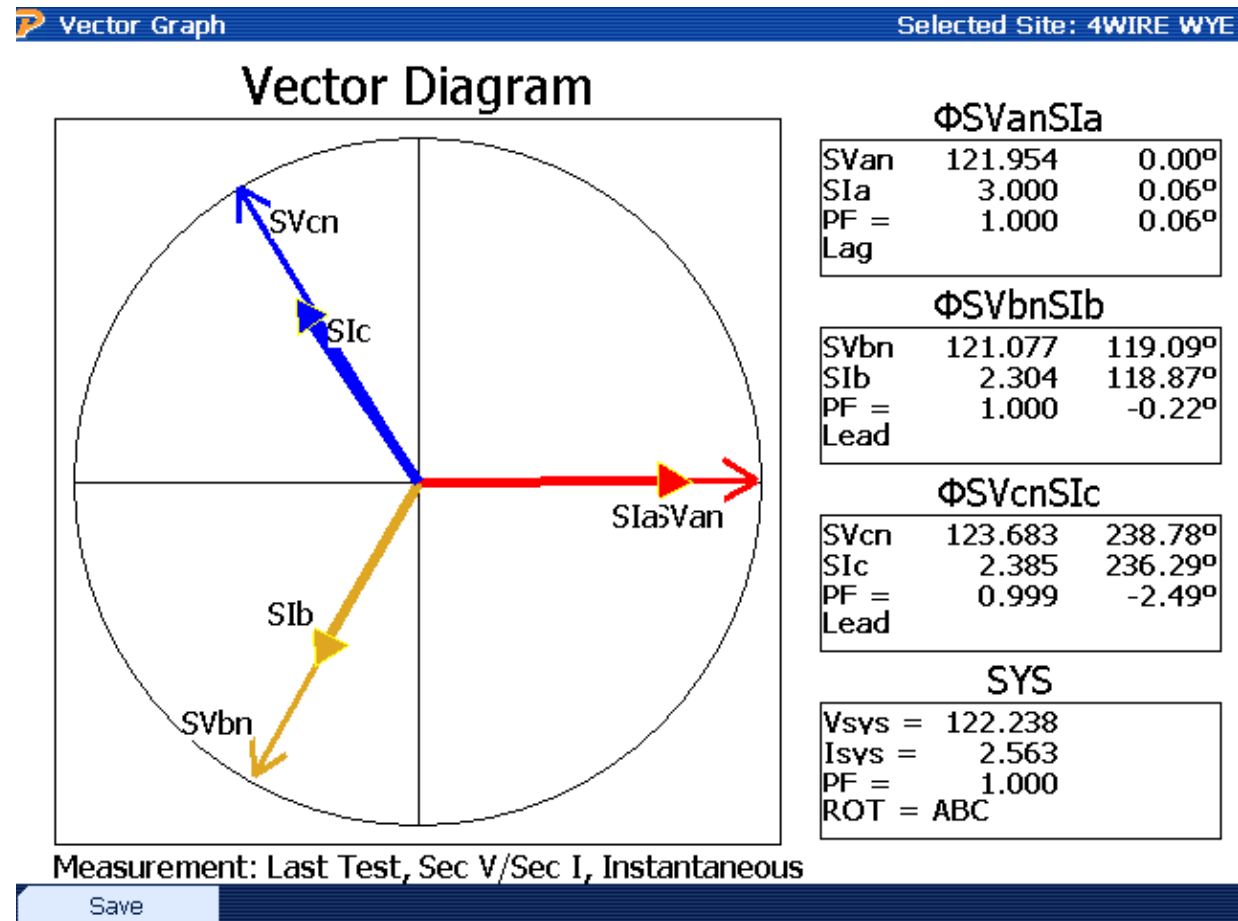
Vector Graph

Selected Site: 4WIRE WYE

Vector Diagram

SVcn

SIc

SIaSVan

SIb

SVbn

ΦSVanSIa

| | | |
|---|---|---|
| SVan | 121.954 | 0.00º |
| SIa | 3.000 | 0.06º |
| PF = | 1.000 | 0.06º |
| Lag | | |

ΦSVbnSIb

| | | |
|---|---|---|
| SVbn | 121.077 | 119.09º |
| SIb | 2.304 | 118.87º |
| PF = | 1.000 | -0.22º |
| Lead | | |

ΦSVcnSIc

| | | |
|---|---|---|
| SVcn | 123.683 | 238.78º |
| SIc | 2.385 | 236.29º |
| PF = | 0.999 | -2.49º |
| Lead | | |

SYS

Vsys = 122.238
Isys = 2.563
PF = 1.000
ROT = ABC

Measurement: Last Test, Sec V/Sec I, Instantaneous

Save